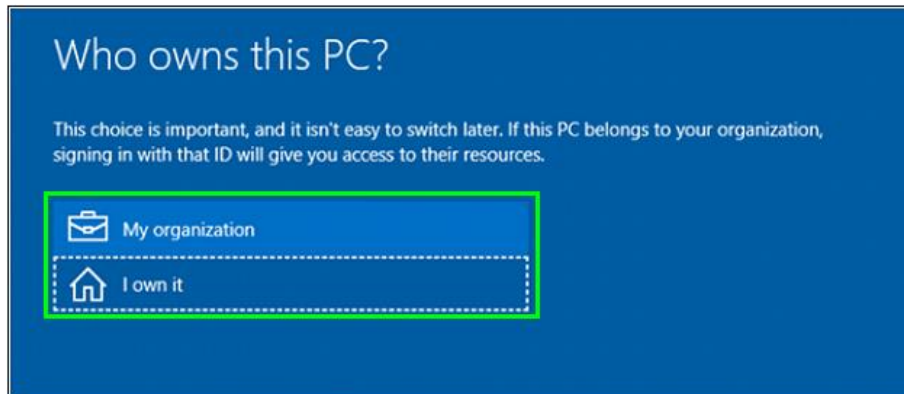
Who owns this PC?

This choice is important, and it isn't easy to switch later. If this PC belongs to your organization, signing in with that ID will give you access to their resources.

My organization

I own it